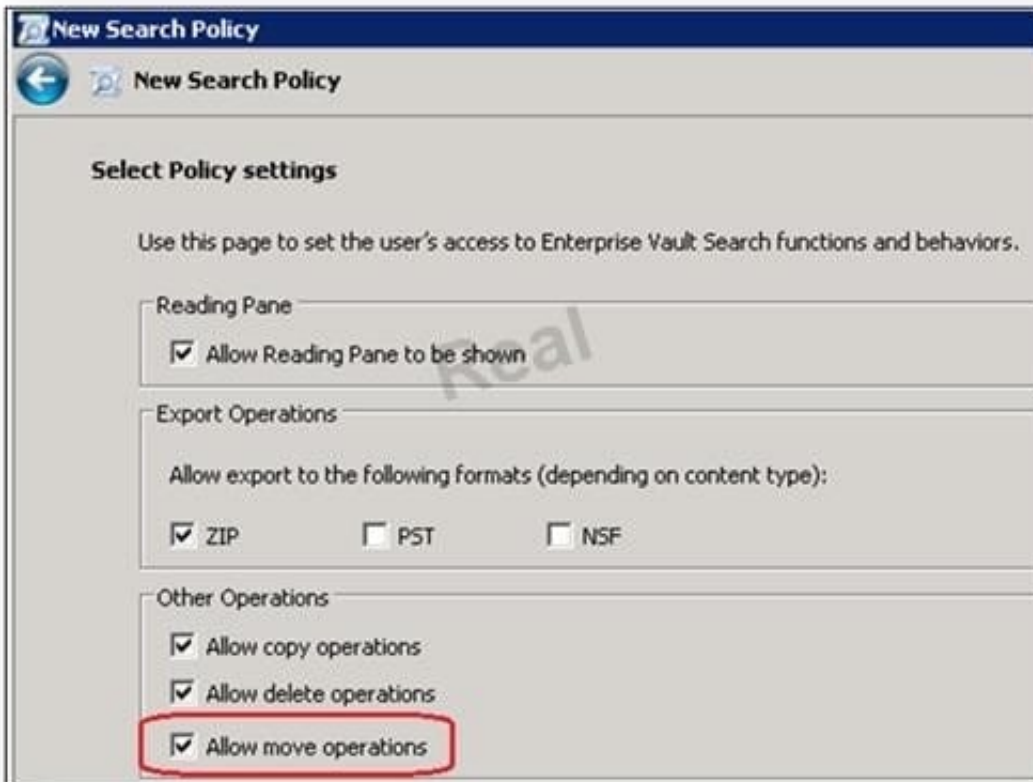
New Search Policy

New Search Policy

Select Policy settings

Use this page to set the user's access to Enterprise Vault Search functions and behaviors.

Reading Pane

☑ Allow Reading Pane to be shown

Real

Export Operations

Allow export to the following formats (depending on content type):

☑ ZIP ☐ PST ☐ NSF

Other Operations

☑ Allow copy operations

☑ Allow delete operations

☑ Allow move operations